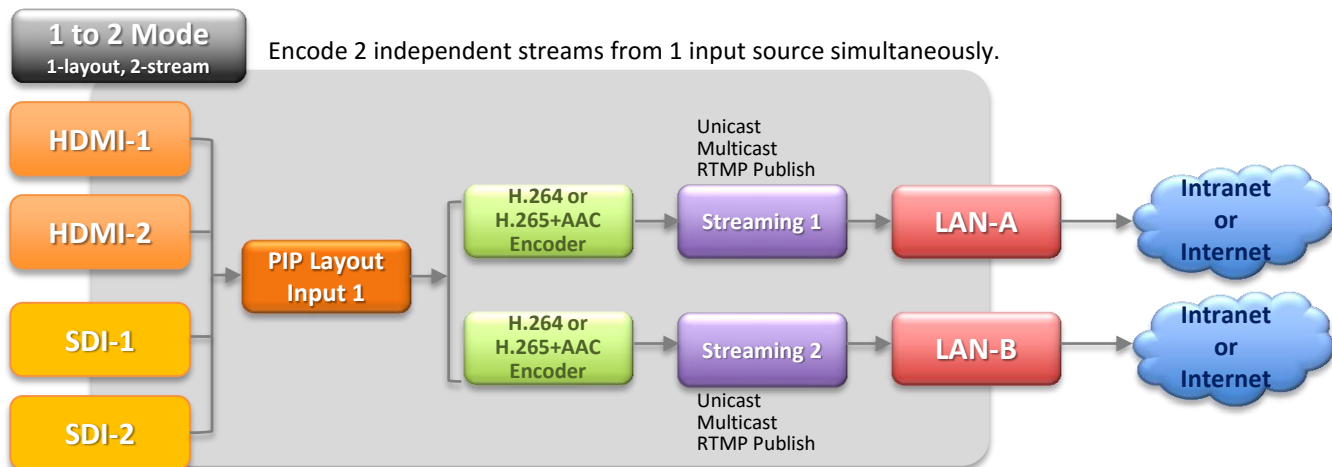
1 to 2 Mode
1-layout, 2-stream

Encode 2 independent streams from 1 input source simultaneously.

HDMI-1

HDMI-2

SDI-1

SDI-2

PIP Layout Input 1

H.264 or H.265+AAC Encoder

H.264 or H.265+AAC Encoder

Unicast
Multicast
RTMP Publish

Streaming 1

Streaming 2

Unicast
Multicast
RTMP Publish

LAN-A

LAN-B

Intranet or Internet

Intranet or Internet